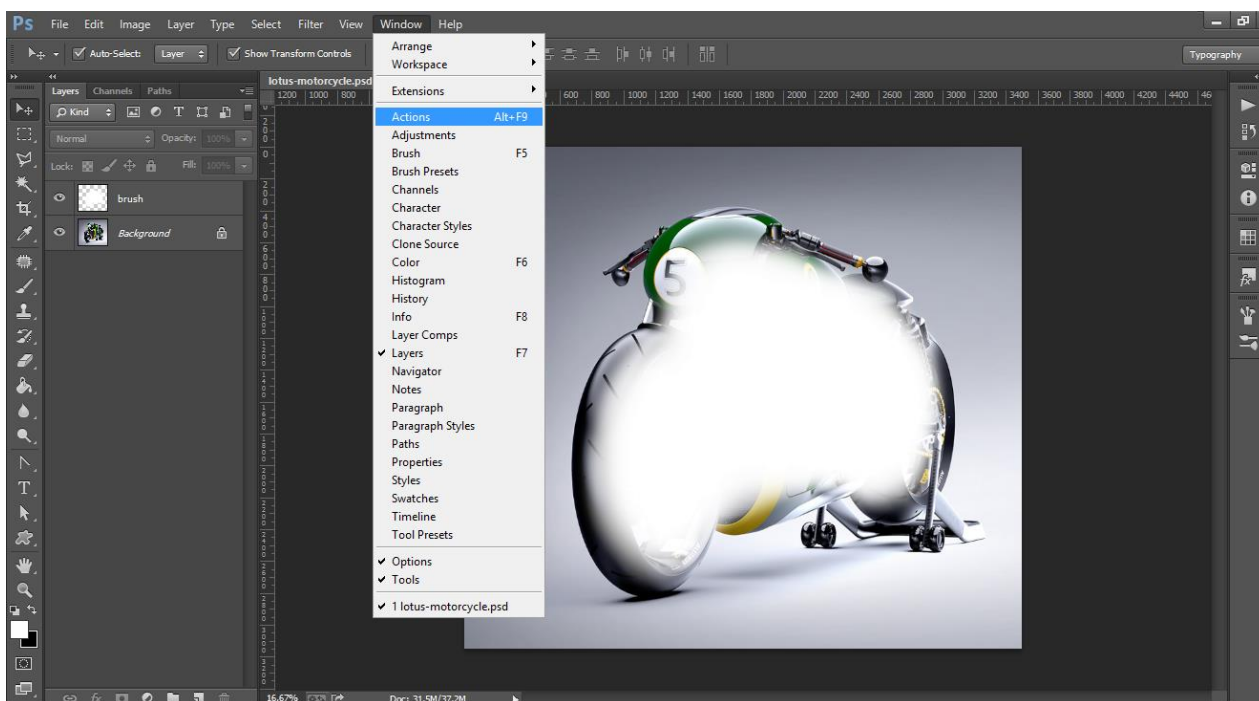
Ps File Edit Image Layer Type Select Filter View Window Help

Auto-Select: Layer Show Transform Controls

Typography

Layers Channels Paths

Kind

Normal Opacity: 100%

Lock: Fill: 100%

brush

Background

lotus-motorcycle.psd

1200 1000 800 600 800 1000 1200 1400 1600 1800 2000 2200 2400 2600 2800 3000 3200 3400 3600 3800 4000 4200 4400 46

Arrange
Workspace
Extensions
Actions Alt+F9
Adjustments
Brush F5
Brush Presets
Channels
Character
Character Styles
Clone Source
Color F6
Histogram
History
Info F8
Layer Comps
✔ Layers F7
Navigator
Notes
Paragraph
Paragraph Styles
Paths
Properties
Styles
Swatches
Timeline
Tool Presets
✔ Options
✔ Tools
✔ 1 lotus-motorcycle.psd

5

16.67% Doc: 31.5M/37.2M